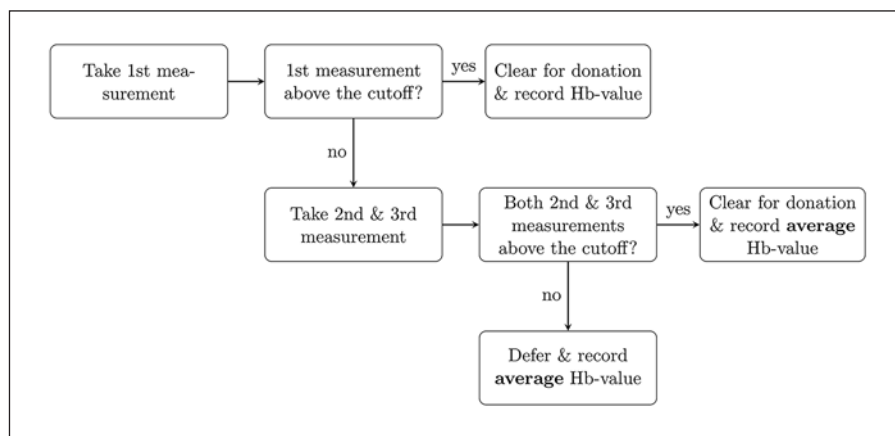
Take 1st measurement

1st measurement above the cutoff?

yes

Clear for donation & record Hb-value

no

Take 2nd & 3rd measurement

Both 2nd & 3rd measurements above the cutoff?

yes

Clear for donation & record **average** Hb-value

no

Defer & record **average** Hb-value